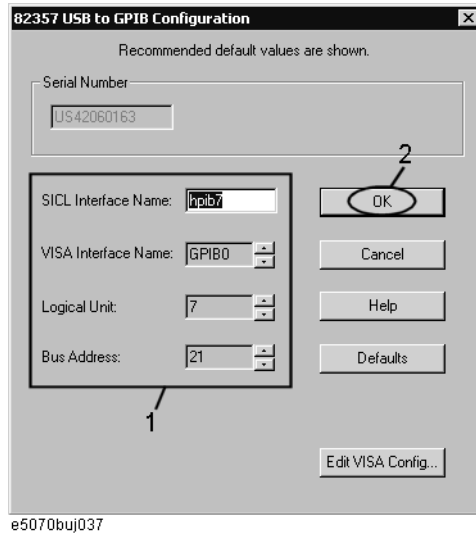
82357 USB to GPIB Configuration

Recommended default values are shown.

Serial Number

US42060163

SICL Interface Name: hpib7

VISA Interface Name: GPIB0

Logical Unit: 7

Bus Address: 21

2

OK

Cancel

Help

Defaults

1

Edit VISA Config...

e5070buj037